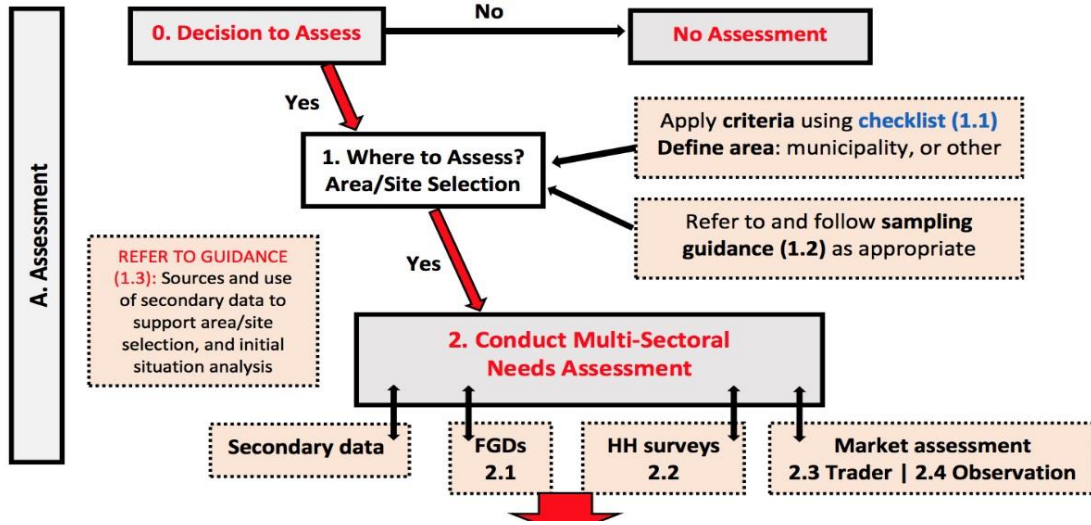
A. Assessment

0. Decision to Assess

No

No Assessment

Yes

1. Where to Assess? Area/Site Selection

Apply criteria using checklist (1.1)
Define area: municipality, or other

Refer to and follow sampling guidance (1.2) as appropriate

REFER TO GUIDANCE (1.3): Sources and use of secondary data to support area/site selection, and initial situation analysis

Yes

2. Conduct Multi-Sectoral Needs Assessment

Secondary data

FGDs
2.1

HH surveys
2.2

Market assessment
2.3 Trader | 2.4 Observation